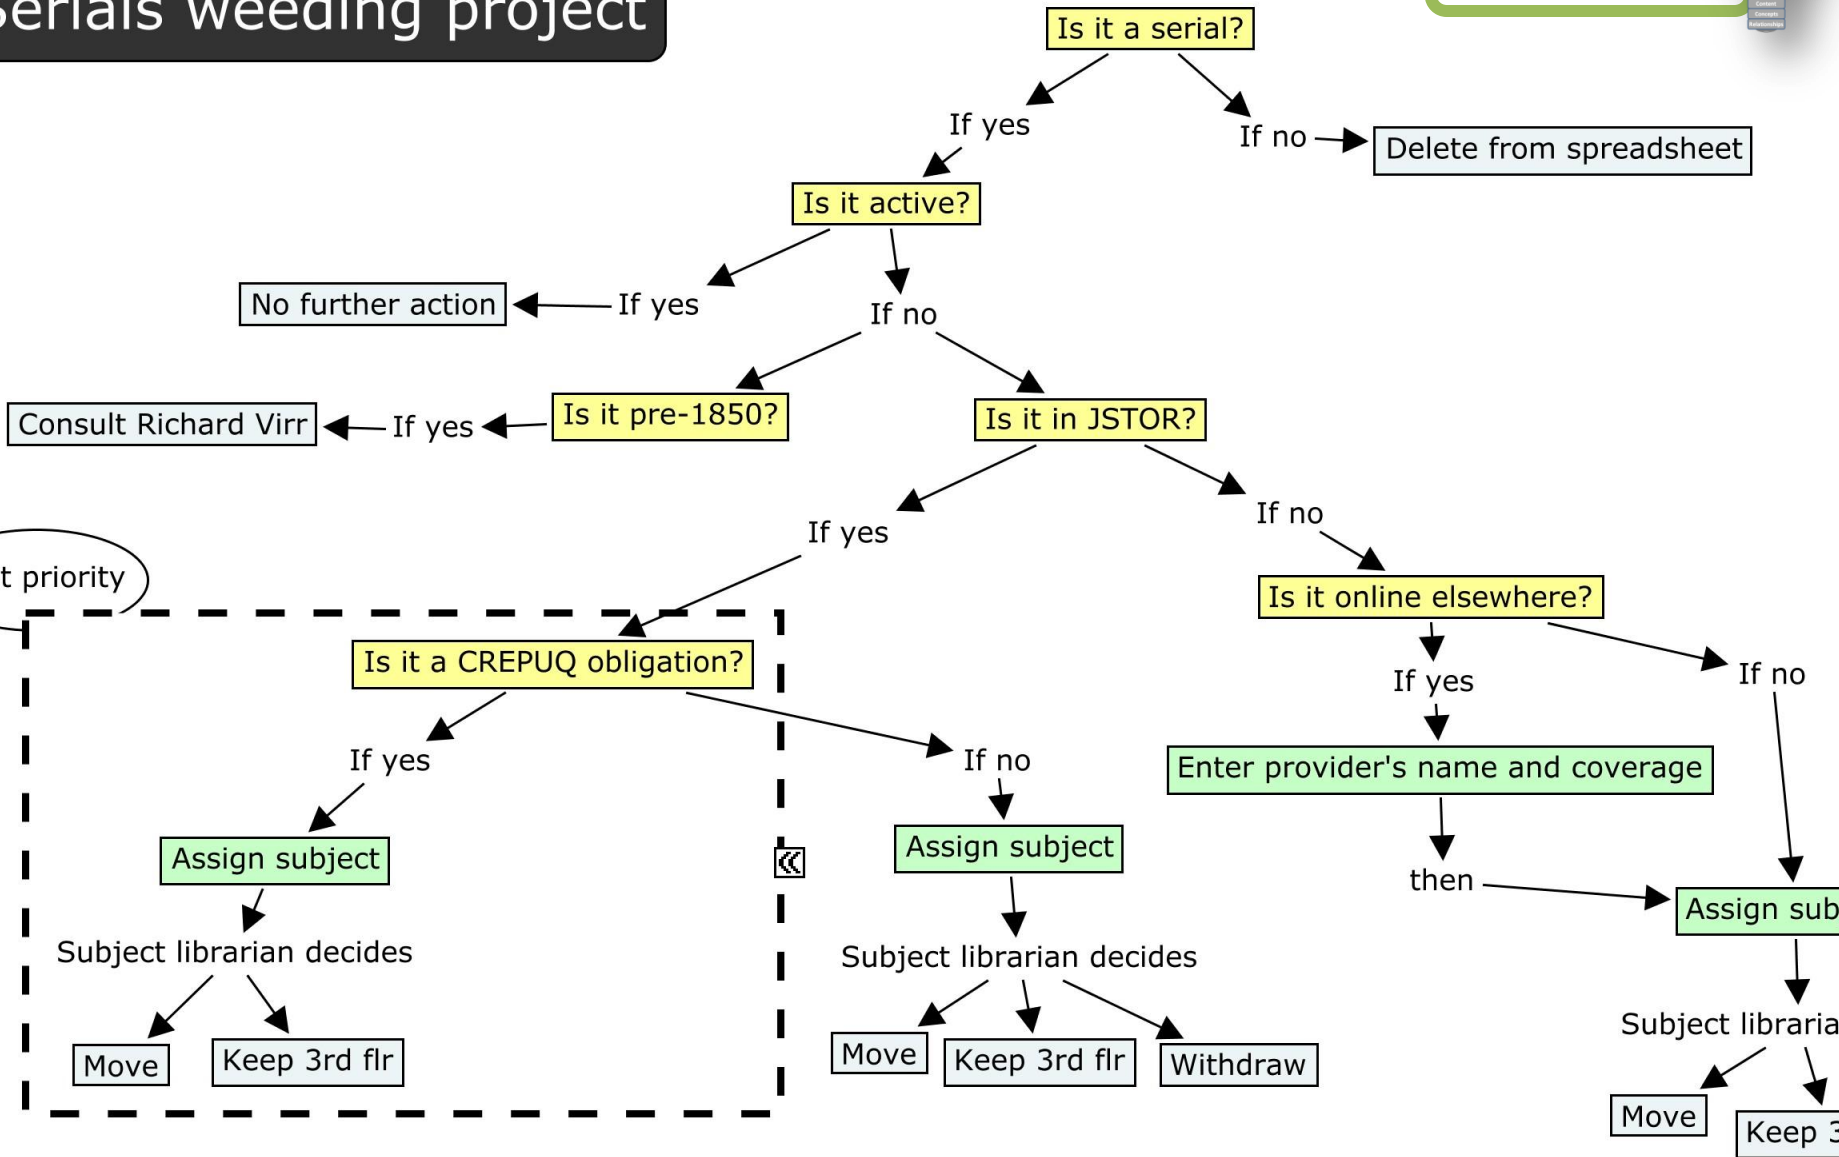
erials weeding project

Is it a serial?

If yes

If no

Delete from spreadsheet

Is it active?

No further action

If yes

If no

Consult Richard Virr

If yes

Is it pre-1850?

Is it in JSTOR?

If yes

If no

t priority

Is it online elsewhere?

Is it a CREPUQ obligation?

If yes

If no

If yes

If no

Enter provider's name and coverage

Assign subject

Assign subject

then

Assign sub

Subject librarian decides

Subject librarian decides

Subject libraria

Move

Keep 3rd flr

Move

Keep 3rd flr

Withdraw

Move

Keep 3